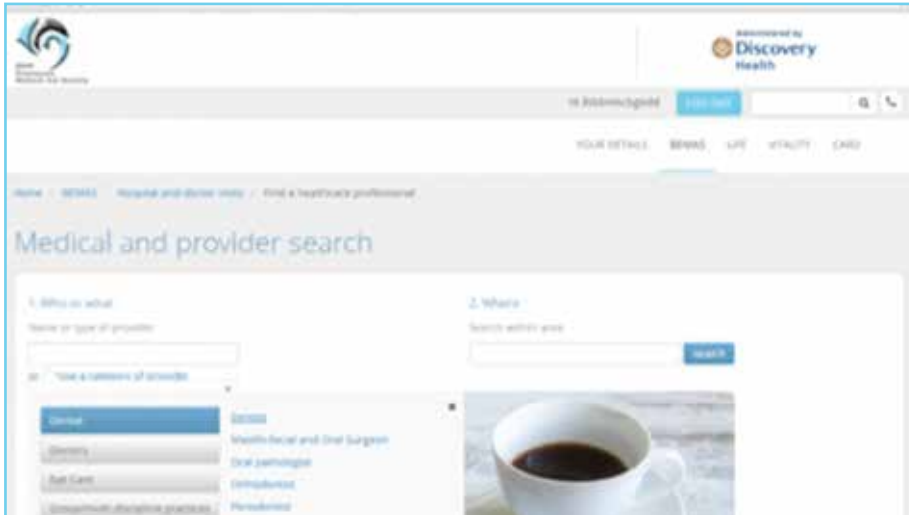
Administered by
Discovery
Health

Hi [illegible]
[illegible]

YOUR DETAILS  BENEFITS  LIFE  VITALITY  CARD

Home / BENEFITS / Hospital and doctor visits / Find a healthcare professional

Medical and provider search

1. Who or what
Name or type of provider

or Use a category of provider

2. Where
Search within area

Search

Dental
Dietetic
Eye Care
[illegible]

Dentists
Maxillo-facial and Oral Surgeon
Oral pathologist
Orthodontist
Periodontist